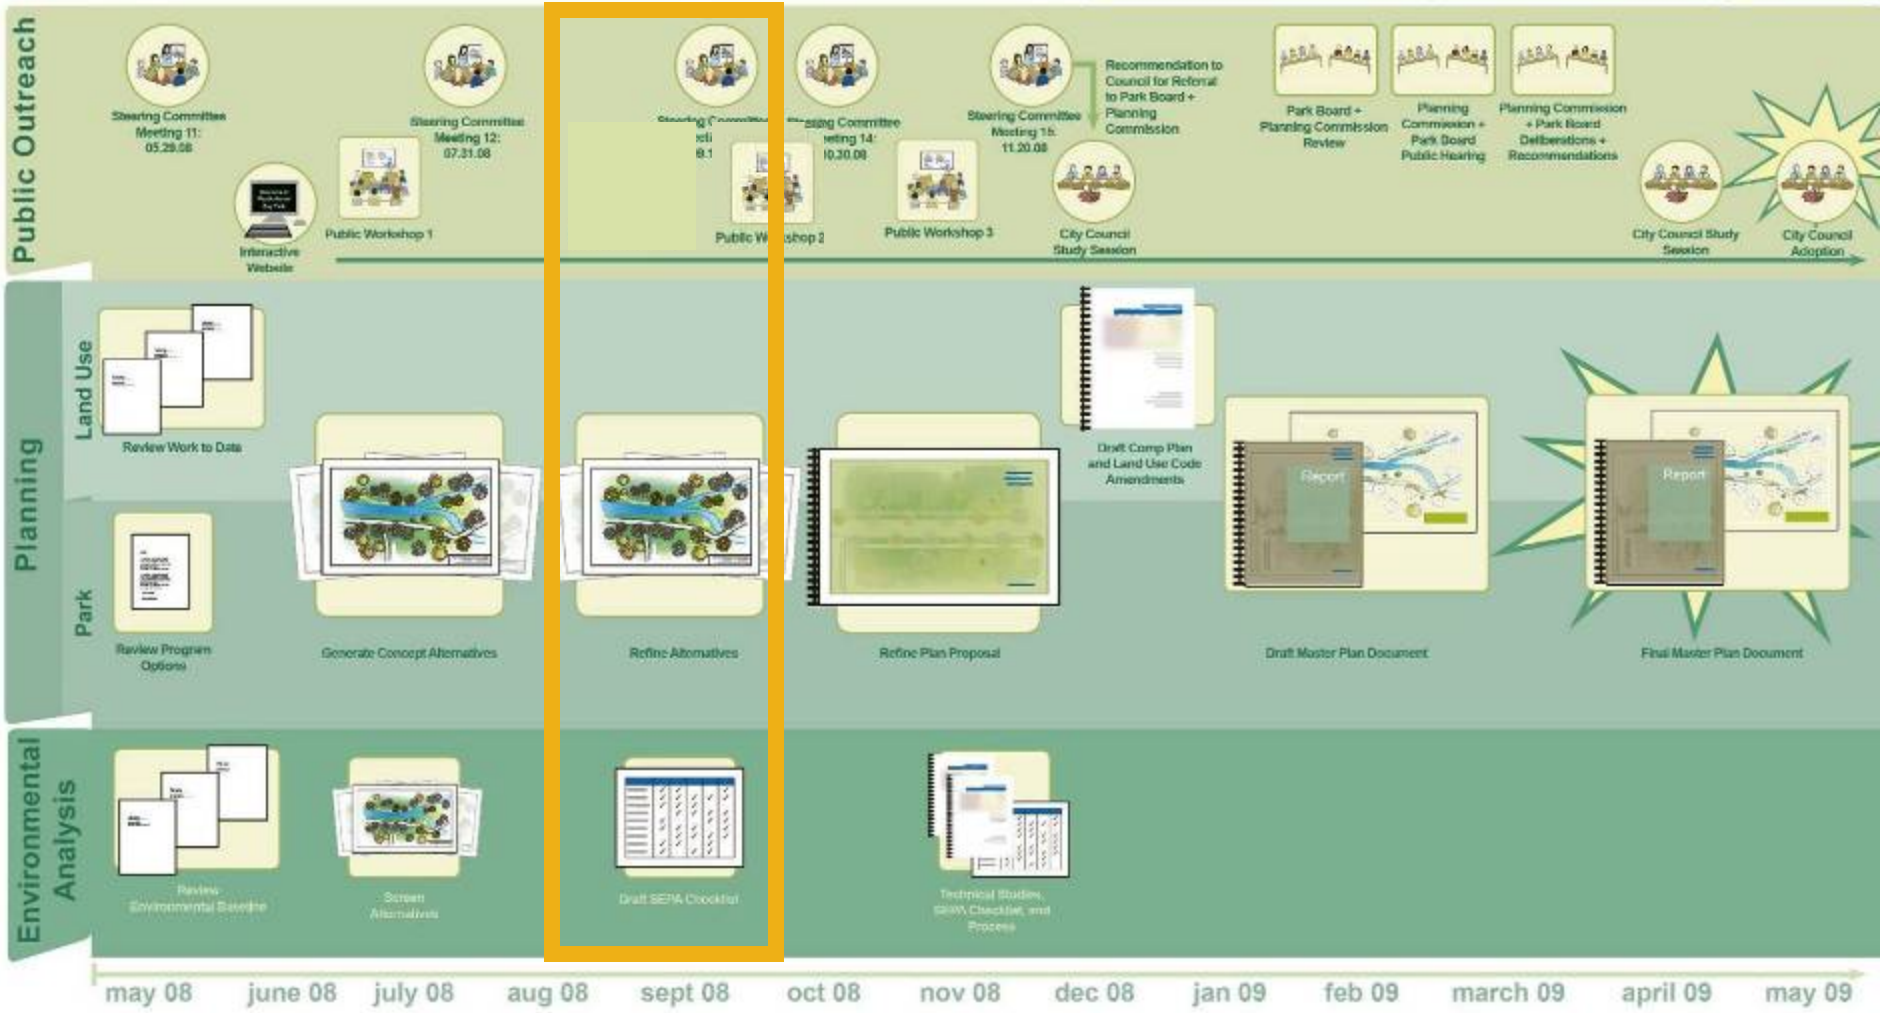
Public Outreach

Steering Committee Meeting 11: 05.29.08

Interactive Website

Public Workshop 1

Steering Committee Meeting 12: 07.31.08

Steering Committee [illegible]

Public W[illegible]shop 2

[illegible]ing Committee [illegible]eting 14: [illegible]0.30.08

Public Workshop 3

Steering Committee Meeting 15: 11.20.08

Recommendation to Council for Referral to Park Board + Planning Commission

City Council Study Session

Park Board + Planning Commission Review

Planning Commission + Park Board Public Hearing

Planning Commission + Park Board Deliberations + Recommendations

City Council Study Session

City Council Adoption

Planning

Land Use

Park

Review Work to Date

Review Program Options

Generate Concept Alternatives

Refine Alternatives

Refine Plan Proposal

Draft Comp Plan and Land Use Code Amendments

Report

Draft Master Plan Document

Report

Final Master Plan Document

Environmental Analysis

Review Environmental Baseline

Screen Alternatives

Draft SEPA Checklist

Technical Studies, SEPA Checklist, and Process

may 08 june 08 july 08 aug 08 sept 08 oct 08 nov 08 dec 08 jan 09 feb 09 march 09 april 09 may 09